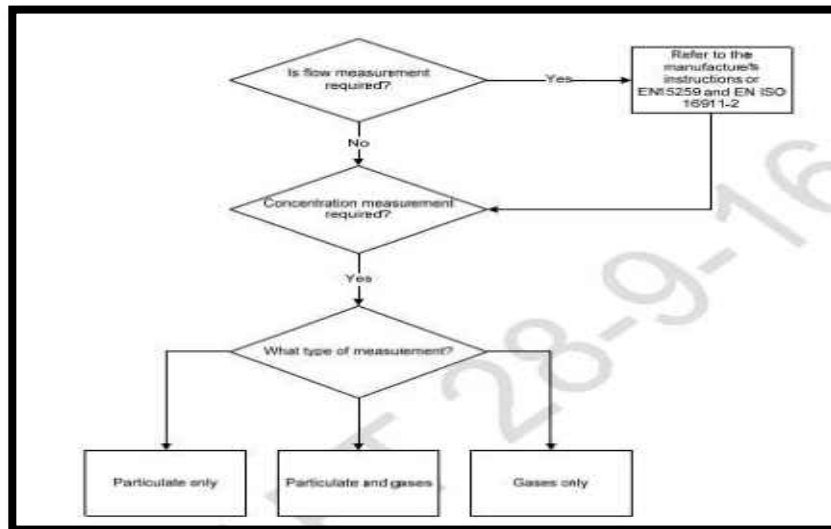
Is flow measurement required?

Yes

Refer to the manufactue's instructions or EN15259 and EN ISO 16911-2

No

Concentration measurement required?

Yes

What type of measurement?

Particulate only

Particulate and gases

Gases only

T 28-9-16